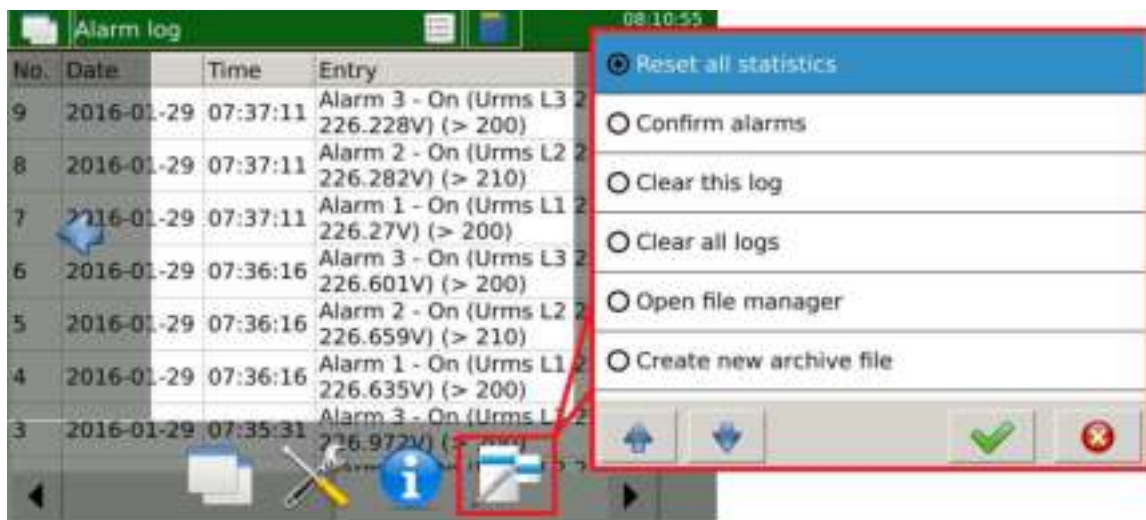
Alarm log 08:10:55

| No. | Date | Time | Entry |
|---|---|---|---|
| 9 | 2016-01-29 | 07:37:11 | Alarm 3 - On (Urms L3 2 226.228V) (> 200) |
| 8 | 2016-01-29 | 07:37:11 | Alarm 2 - On (Urms L2 2 226.282V) (> 210) |
| 7 | 2016-01-29 | 07:37:11 | Alarm 1 - On (Urms L1 2 226.27V) (> 200) |
| 6 | 2016-01-29 | 07:36:16 | Alarm 3 - On (Urms L3 2 226.601V) (> 200) |
| 5 | 2016-01-29 | 07:36:16 | Alarm 2 - On (Urms L2 2 226.659V) (> 210) |
| 4 | 2016-01-29 | 07:36:16 | Alarm 1 - On (Urms L1 2 226.635V) (> 200) |
| 3 | 2016-01-29 | 07:35:31 | Alarm 3 - On (Urms L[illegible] 226.972V) (> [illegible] |

Reset all statistics
Confirm alarms
Clear this log
Clear all logs
Open file manager
Create new archive file